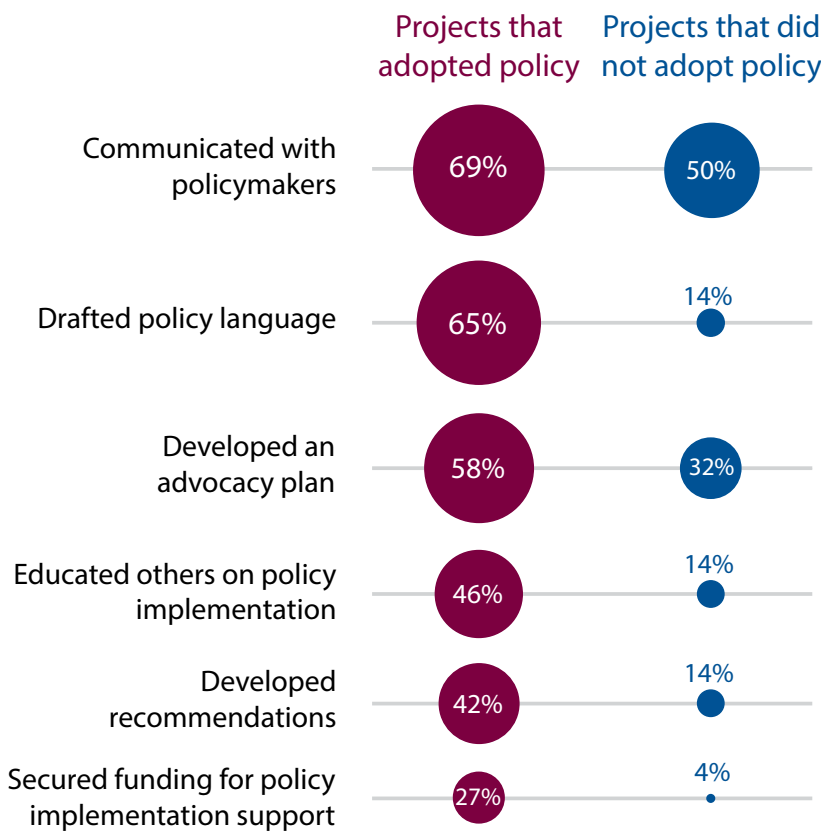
| | Projects that adopted policy | Projects that did not adopt policy |
|---|---|---|
| Communicated with policymakers | 69% | 50% |
| Drafted policy language | 65% | 14% |
| Developed an advocacy plan | 58% | 32% |
| Educated others on policy implementation | 46% | 14% |
| Developed recommendations | 42% | 14% |
| Secured funding for policy implementation support | 27% | 4% |